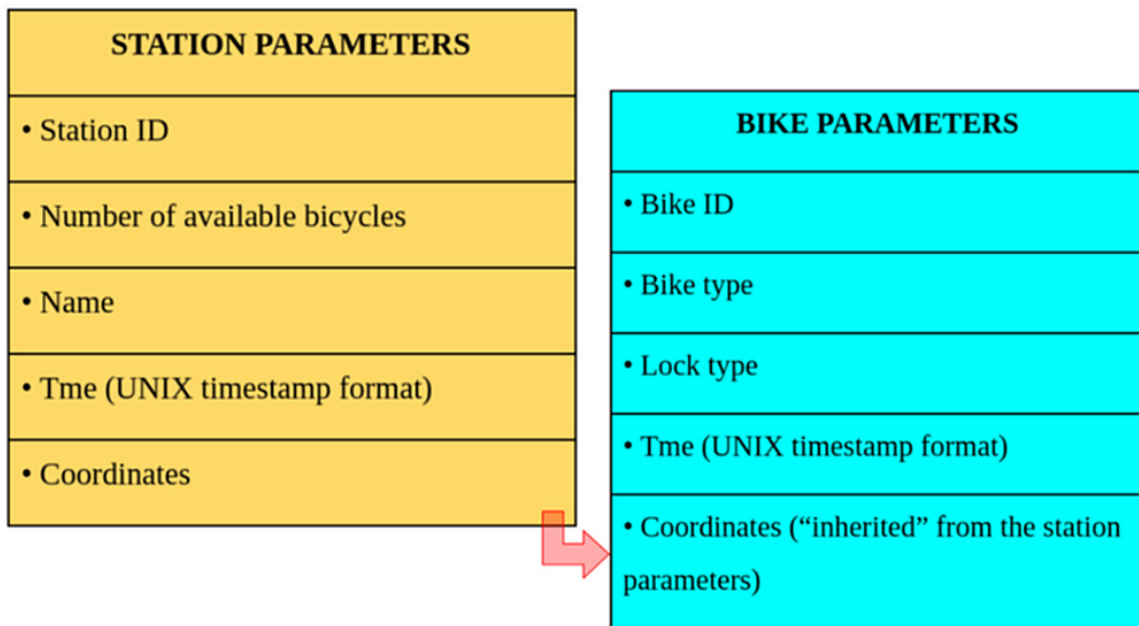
| STATION PARAMETERS |
|---|
| • Station ID |
| • Number of available bicycles |
| • Name |
| • Tme (UNIX timestamp format) |
| • Coordinates |

| BIKE PARAMETERS |
|---|
| • Bike ID |
| • Bike type |
| • Lock type |
| • Tme (UNIX timestamp format) |
| • Coordinates (“inherited” from the station parameters) |